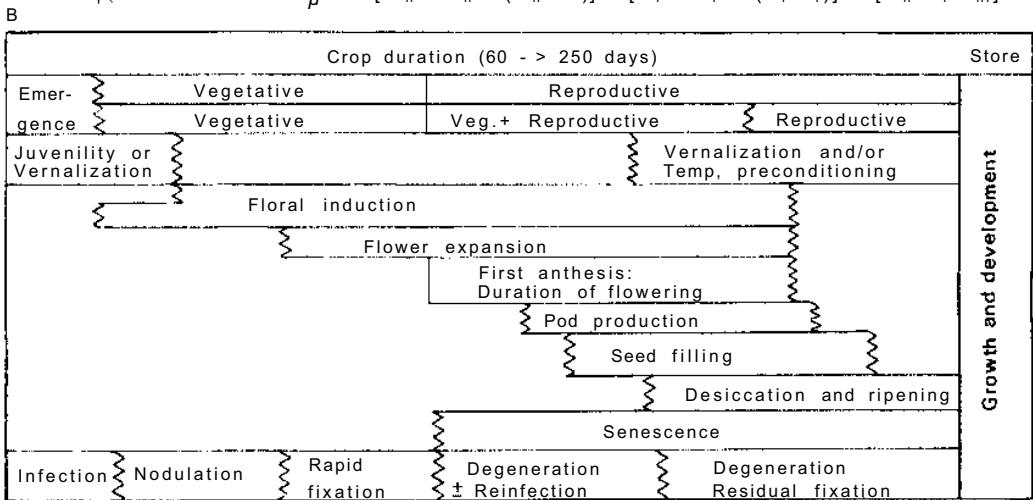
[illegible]

B

Crop duration (60 - > 250 days)

Store

Emergence

Vegetative

Reproductive

Vegetative

Veg.+ Reproductive

Reproductive

Juvenility or Vernalization

Vernalization and/or Temp, preconditioning

Floral induction

Flower expansion

First anthesis: Duration of flowering

Pod production

Seed filling

Desiccation and ripening

Senescence

Infection

Nodulation

Rapid fixation

Degeneration ± Reinfection

Degeneration Residual fixation

Growth and development